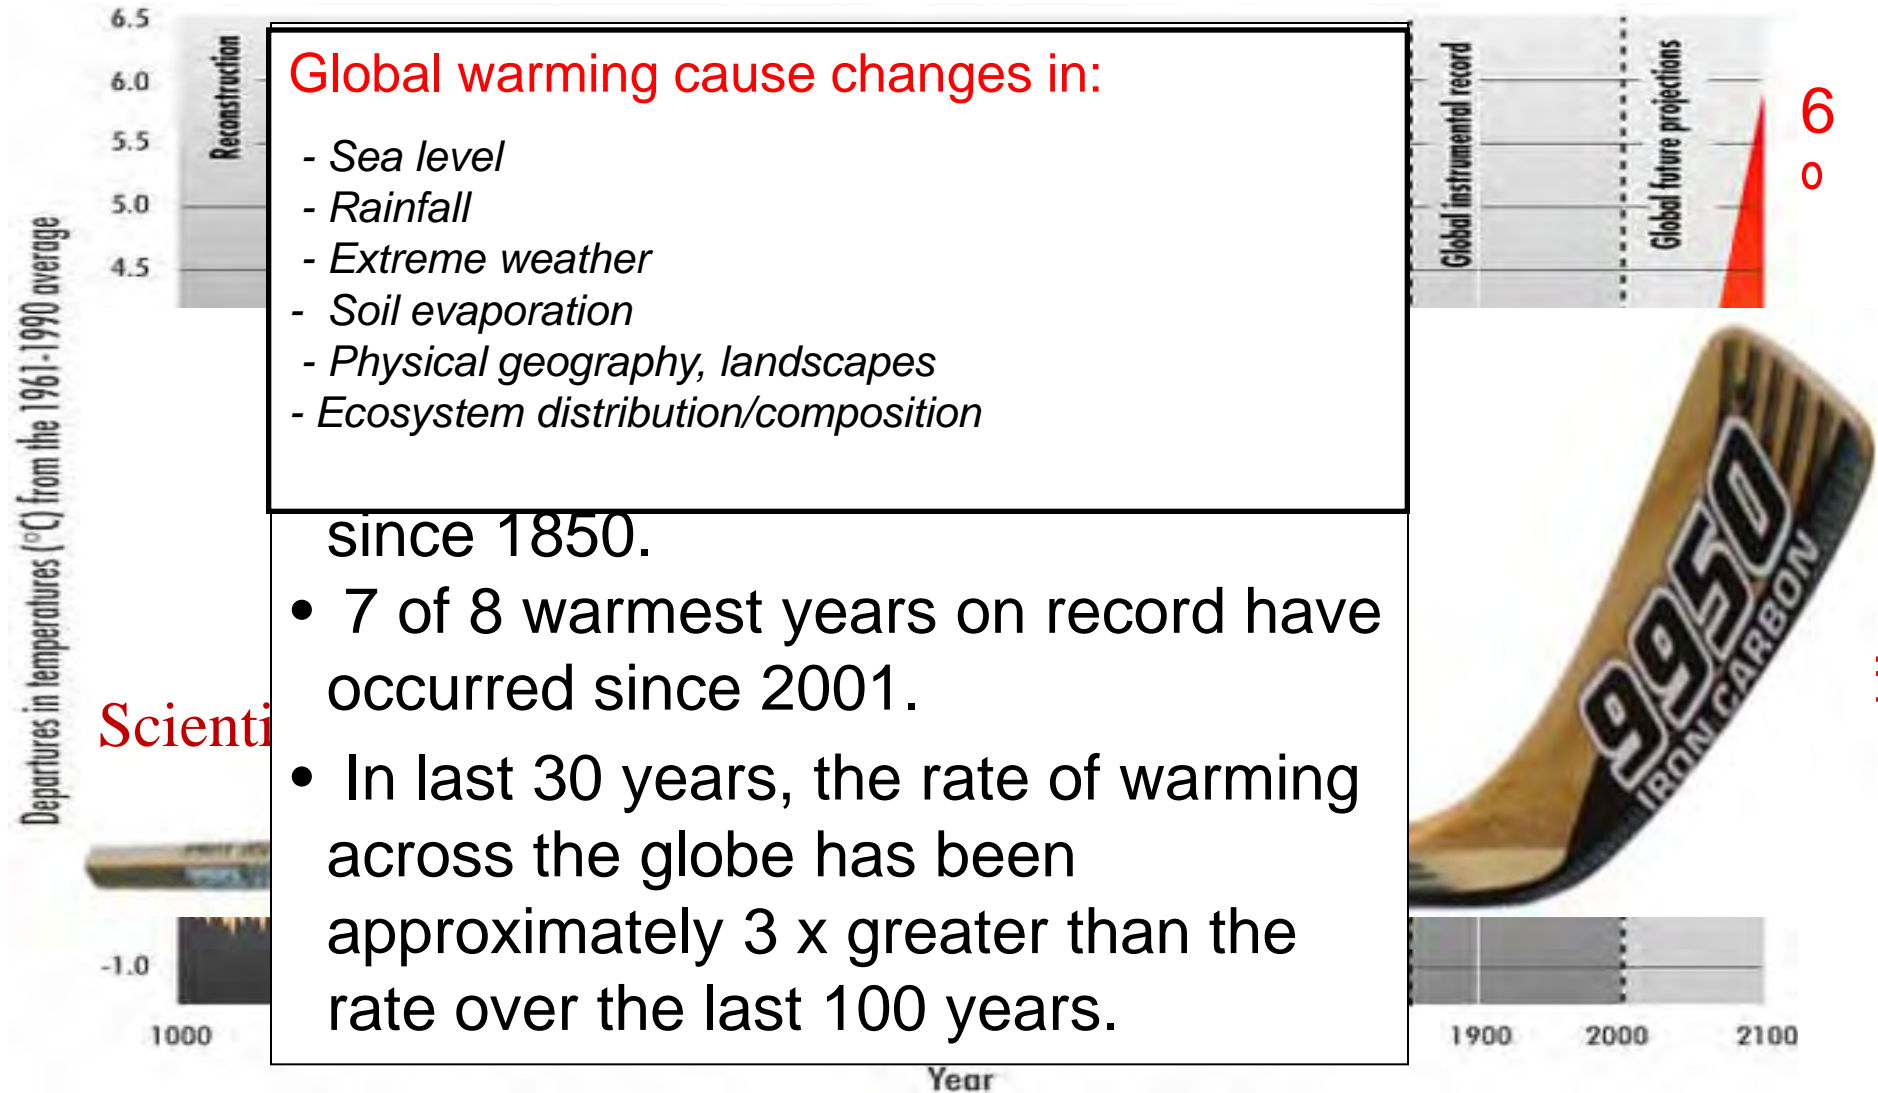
6.5
6.0
5.5
5.0
4.5
Reconstruction

Global warming cause changes in:

- Sea level
- Rainfall
- Extreme weather
- Soil evaporation
- Physical geography, landscapes
- Ecosystem distribution/composition

Global instrumental record
Global future projections
6
o

Departures in temperatures (°C) from the 1961-1990 average

Scienti

since 1850.

• 7 of 8 warmest years on record have occurred since 2001.

• In last 30 years, the rate of warming across the globe has been approximately 3 x greater than the rate over the last 100 years.

9950
IRON CARBON

-1.0
1000
1900
2000
2100
Year